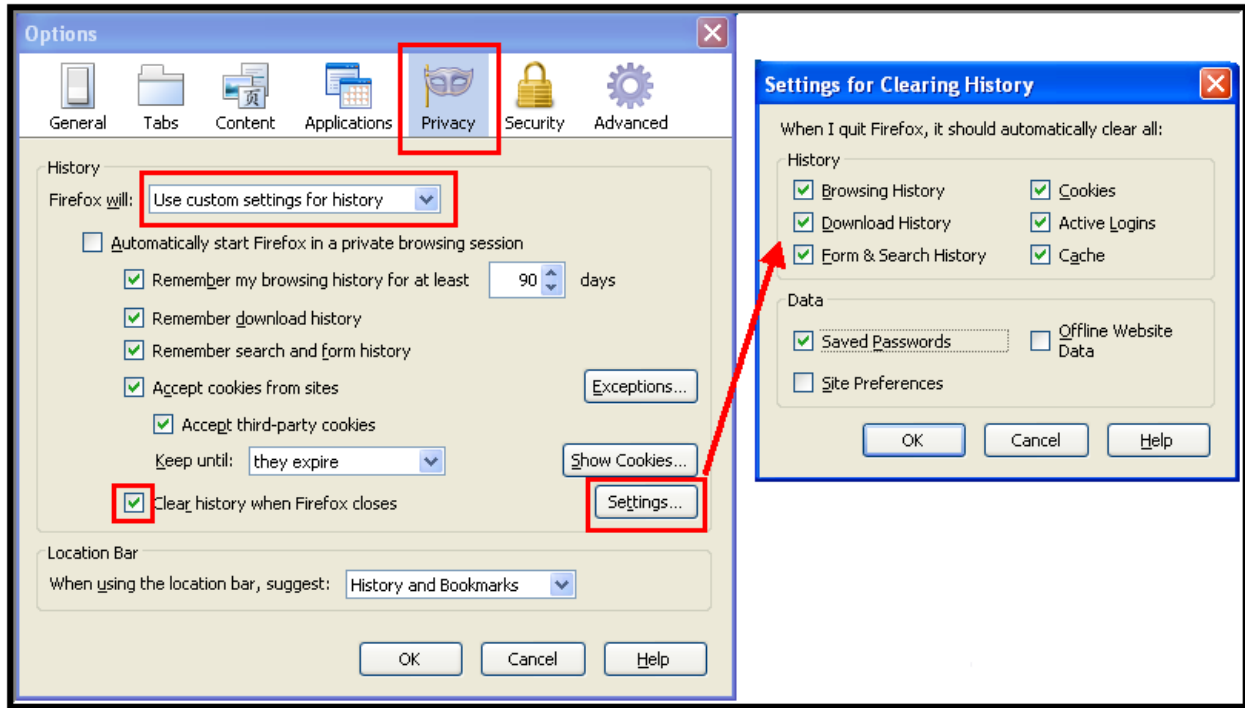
Options

General Tabs Content Applications Privacy Security Advanced

History

Firefox will: Use custom settings for history

Automatically start Firefox in a private browsing session

Remember my browsing history for at least 90 days

Remember download history

Remember search and form history

Accept cookies from sites Exceptions...

Accept third-party cookies

Keep until: they expire Show Cookies...

Clear history when Firefox closes Settings...

Location Bar

When using the location bar, suggest: History and Bookmarks

OK Cancel Help

Settings for Clearing History

When I quit Firefox, it should automatically clear all:

History

Browsing History Cookies

Download History Active Logins

Form & Search History Cache

Data

Saved Passwords Offline Website Data

Site Preferences

OK Cancel Help